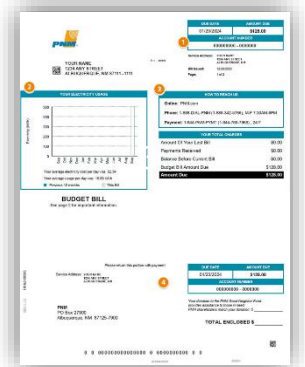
PNM

DUE DATE | AMOUNT DUE
01/25/2024 | $128.00
ACCOUNT NUMBER
0000000000-0000000-0

YOUR NAME
1234 ANY STREET
ALBUQUERQUE, NM 87111-1111

1

2

YOUR ELECTRICITY USAGE

3

HOW TO REACH US

Online: PNM.com

Phone: 1-888-DIAL-PNM (1-888-342-5766), M-F 7:00AM-6PM

Payment: 1-844-PAY-PNM1 (1-844-729-7661) - 24/7

YOUR TOTAL CHARGES

Amount Of Your Last Bill $0.00
Payments Received $0.00
Balance Before Current Bill $0.00
Budget Bill Amount Due $128.00
Amount Due $128.00

BUDGET BILL

See page 2 for important information.

Please return this portion with payment.

4

DUE DATE | AMOUNT DUE
01/25/2024 | $128.00
ACCOUNT NUMBER
0000000000-0000000-0

PNM
PO Box 27900
Albuquerque, NM 87125-7900

TOTAL ENCLOSED $

0 0 000000000000000 0 0 0 0 0 000000 0